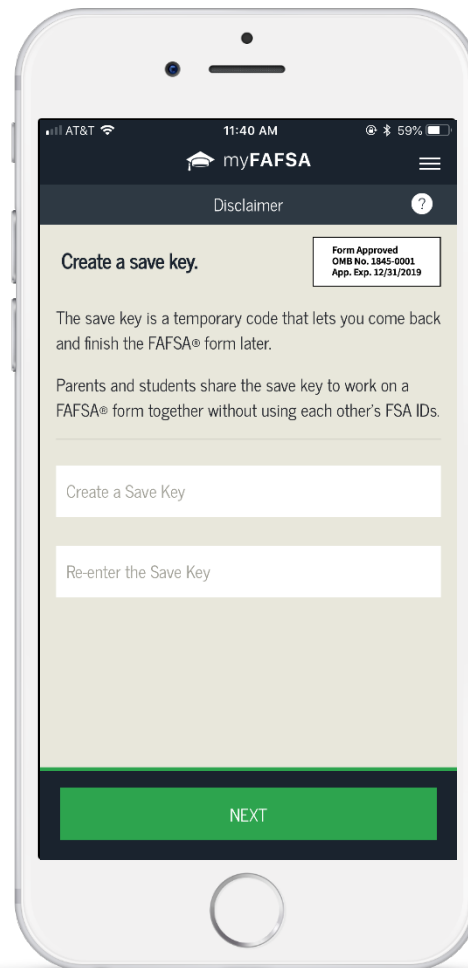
AT&T 11:40 AM 59%

myFAFSA

Disclaimer

?

Create a save key.

Form Approved
OMB No. 1845-0001
App. Exp. 12/31/2019

The save key is a temporary code that lets you come back and finish the FAFSA® form later.

Parents and students share the save key to work on a FAFSA® form together without using each other's FSA IDs.

Create a Save Key

Re-enter the Save Key

NEXT